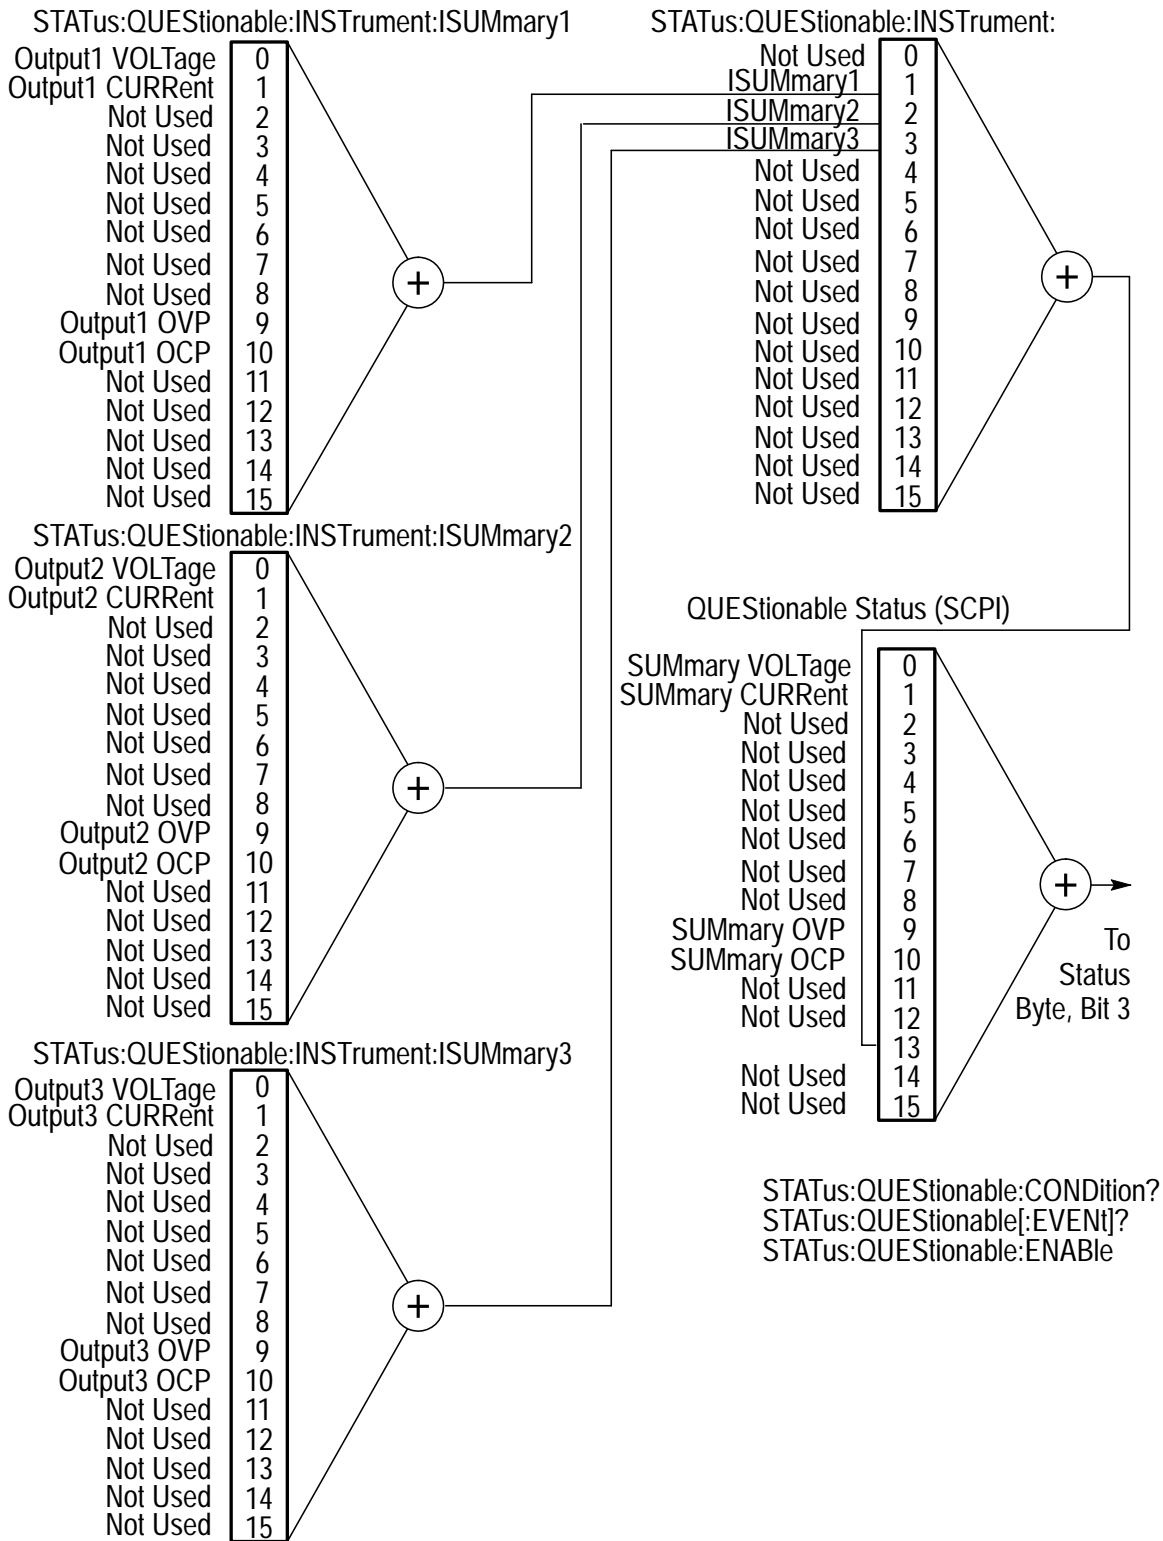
STATus:QUEStionable:INSTrument:ISUMmary1

| | |
|---|---|
| Output1 VOLTage | 0 |
| Output1 CURRent | 1 |
| Not Used | 2 |
| Not Used | 3 |
| Not Used | 4 |
| Not Used | 5 |
| Not Used | 6 |
| Not Used | 7 |
| Not Used | 8 |
| Output1 OVP | 9 |
| Output1 OCP | 10 |
| Not Used | 11 |
| Not Used | 12 |
| Not Used | 13 |
| Not Used | 14 |
| Not Used | 15 |

STATus:QUEStionable:INSTrument:ISUMmary2

| | |
|---|---|
| Output2 VOLTage | 0 |
| Output2 CURRent | 1 |
| Not Used | 2 |
| Not Used | 3 |
| Not Used | 4 |
| Not Used | 5 |
| Not Used | 6 |
| Not Used | 7 |
| Not Used | 8 |
| Output2 OVP | 9 |
| Output2 OCP | 10 |
| Not Used | 11 |
| Not Used | 12 |
| Not Used | 13 |
| Not Used | 14 |
| Not Used | 15 |

STATus:QUEStionable:INSTrument:ISUMmary3

| | |
|---|---|
| Output3 VOLTage | 0 |
| Output3 CURRent | 1 |
| Not Used | 2 |
| Not Used | 3 |
| Not Used | 4 |
| Not Used | 5 |
| Not Used | 6 |
| Not Used | 7 |
| Not Used | 8 |
| Output3 OVP | 9 |
| Output3 OCP | 10 |
| Not Used | 11 |
| Not Used | 12 |
| Not Used | 13 |
| Not Used | 14 |
| Not Used | 15 |

STATus:QUEStionable:INSTrument:

| | |
|---|---|
| Not Used | 0 |
| ISUMmary1 | 1 |
| ISUMmary2 | 2 |
| ISUMmary3 | 3 |
| Not Used | 4 |
| Not Used | 5 |
| Not Used | 6 |
| Not Used | 7 |
| Not Used | 8 |
| Not Used | 9 |
| Not Used | 10 |
| Not Used | 11 |
| Not Used | 12 |
| Not Used | 13 |
| Not Used | 14 |
| Not Used | 15 |

QUEStionable Status (SCPI)

| | |
|---|---|
| SUMmary VOLTage | 0 |
| SUMmary CURRent | 1 |
| Not Used | 2 |
| Not Used | 3 |
| Not Used | 4 |
| Not Used | 5 |
| Not Used | 6 |
| Not Used | 7 |
| Not Used | 8 |
| SUMmary OVP | 9 |
| SUMmary OCP | 10 |
| Not Used | 11 |
| Not Used | 12 |
| | 13 |
| Not Used | 14 |
| Not Used | 15 |

To Status Byte, Bit 3

STATus:QUEStionable:CONDition?
STATus:QUEStionable[:EVENt]?
STATus:QUEStionable:ENABle